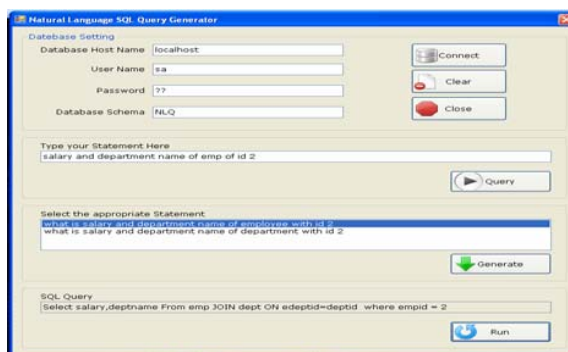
Natural Language SQL Query Generator

Database Setting

Database Host Name localhost

User Name sa

Password ??

Database Schema NLQ

Connect

Clear

Close

Type your Statement Here

salary and department name of emp of id 2

Query

Select the appropriate Statement

what is salary and department name of employee with id 2

what is salary and department name of department with id 2

Generate

SQL Query

Select salary,deptname From emp JOIN dept ON edeptid=deptid where empid = 2

Run